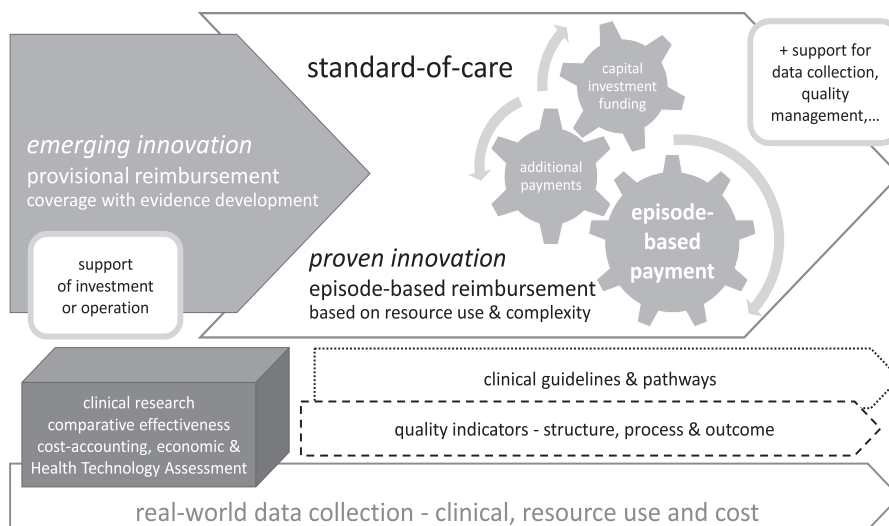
emerging innovation
provisional reimbursement
coverage with evidence development

support of investment or operation

standard-of-care

capital investment funding

additional payments

episode-based payment

+ support for data collection, quality management,...

proven innovation
episode-based reimbursement
based on resource use & complexity

clinical research
comparative effectiveness
cost-accounting, economic &
Health Technology Assessment

clinical guidelines & pathways

quality indicators - structure, process & outcome

real-world data collection - clinical, resource use and cost